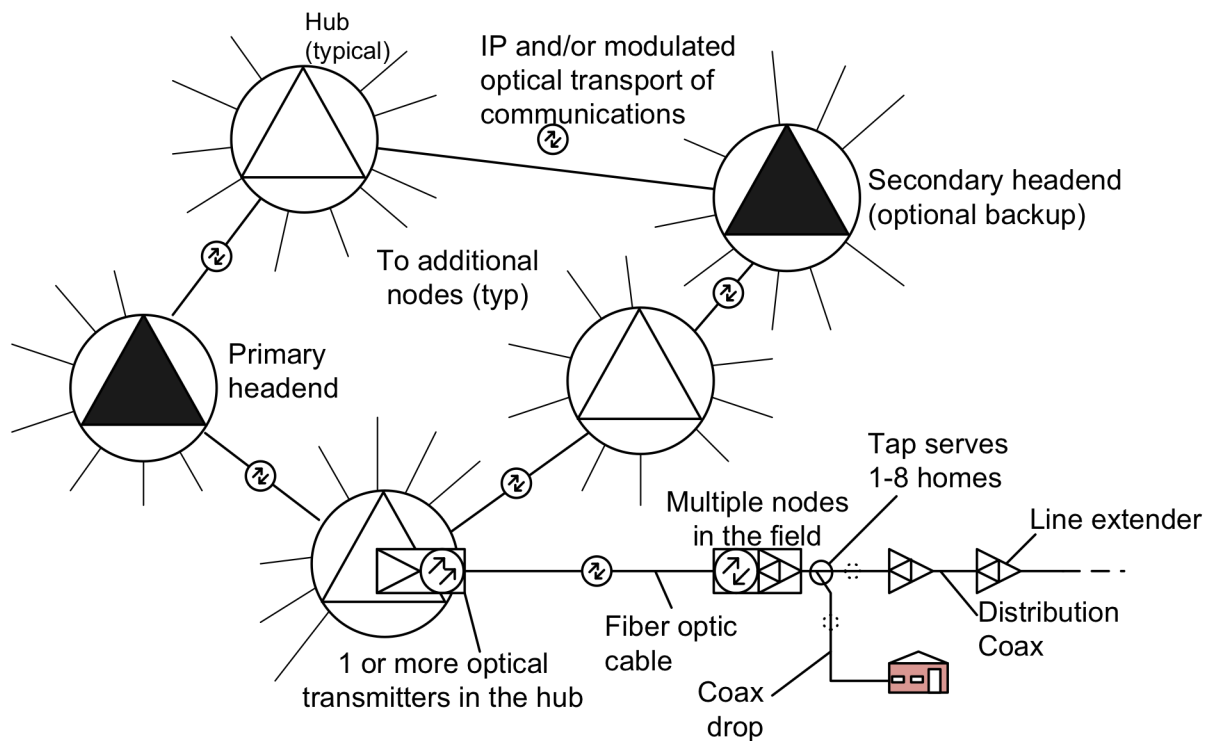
Hub (typical)

IP and/or modulated optical transport of communications

Secondary headend (optional backup)

To additional nodes (typ)

Primary headend

Tap serves 1-8 homes

Multiple nodes in the field

Line extender

Distribution Coax

Fiber optic cable

1 or more optical transmitters in the hub

Coax drop